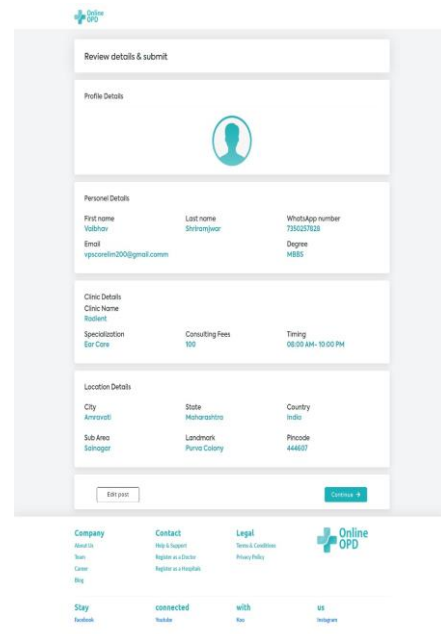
Online OPD

Review details & submit

Profile Details

Personal Details

First name
Vaibhav

Last name
Shriramjwar

WhatsApp number
7350257828

Email
vpscorelim200@gmail.comm

Degree
MBBS

Clinic Details

Clinic Name
Radient

Specialization
Ear Care

Consulting Fees
100

Timing
08:00 AM- 10:00 PM

Location Details

City
Amravati

State
Maharashtra

Country
India

Sub Area
Sainagar

Landmark
Purva Colony

Pincode
444607

Edit post

Continue →

Company
About Us
Team
Career
Blog

Contact
Help & Support
Register as a Doctor
Register as a Hospitals

Legal
Terms & Conditions
Privacy Policy

Online OPD

Stay
Facebook

connected
Youtube

with
Koo

us
Instagram